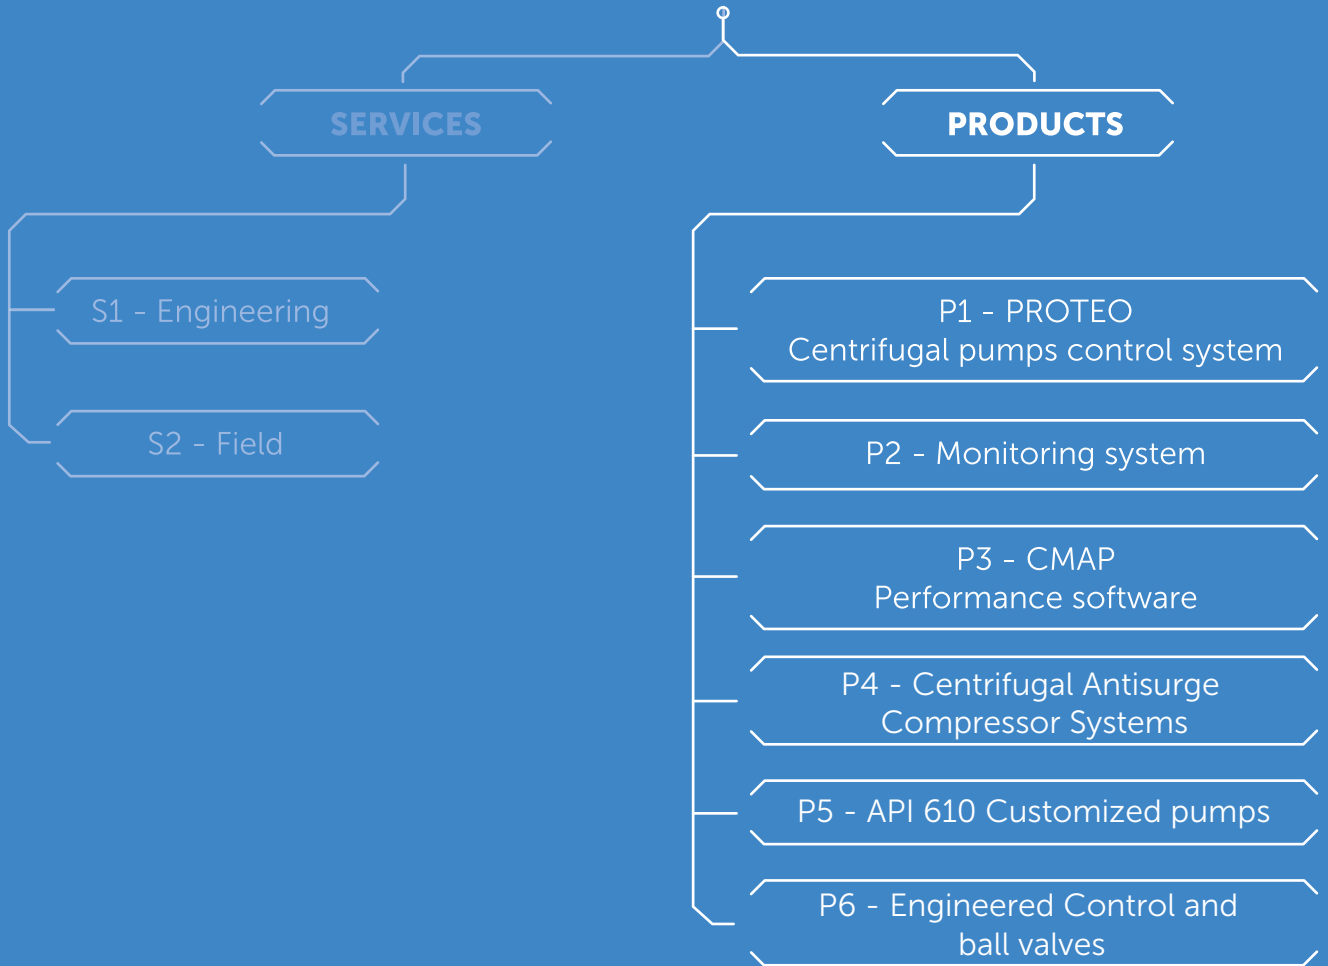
SERVICES

S1 - Engineering

S2 - Field

PRODUCTS

P1 - PROTEO
Centrifugal pumps control system

P2 - Monitoring system

P3 - CMAP
Performance software

P4 - Centrifugal Antisurge
Compressor Systems

P5 - API 610 Customized pumps

P6 - Engineered Control and
ball valves